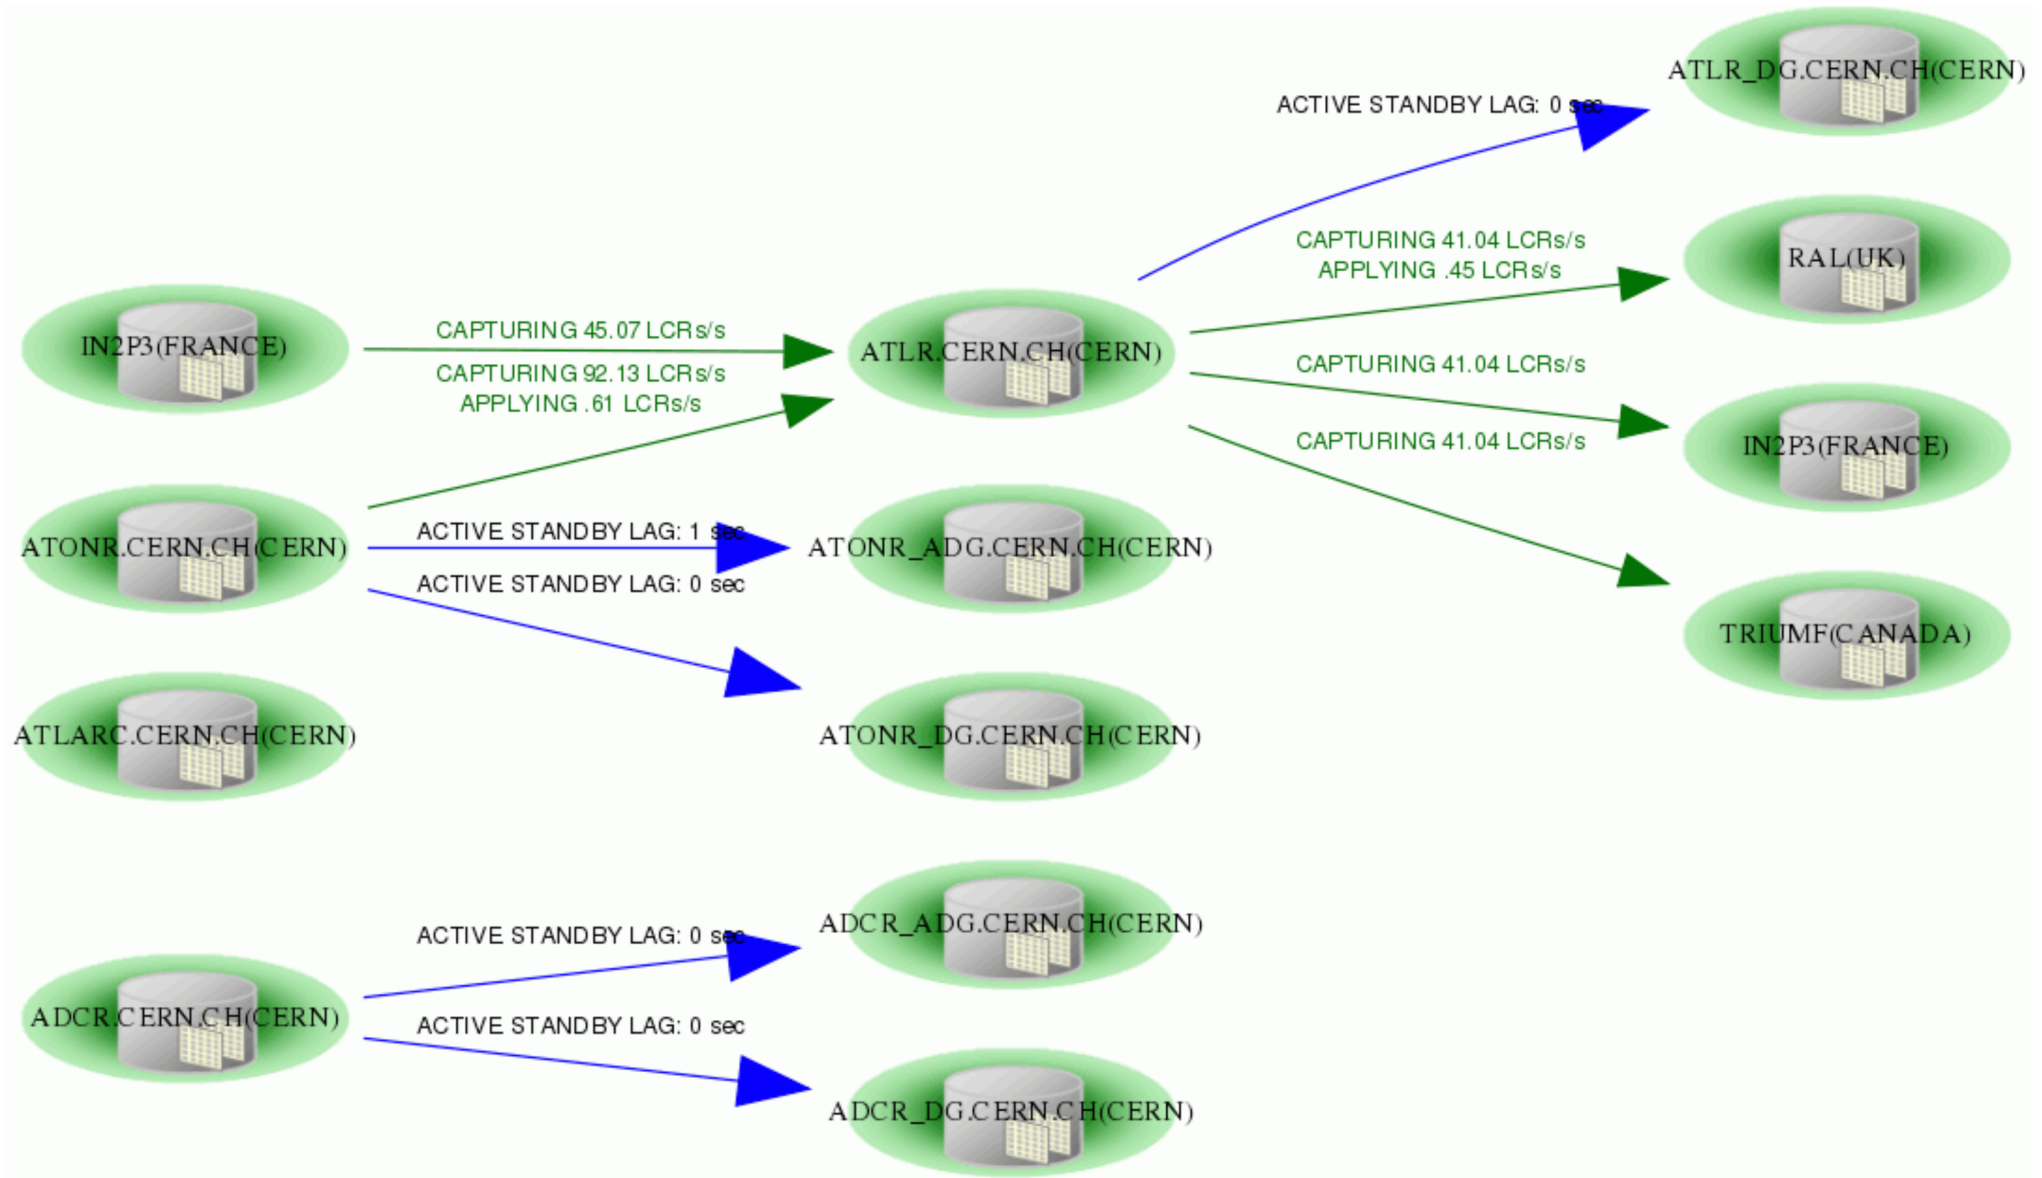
ATLR_DG.CERN.CH(CERN)

ACTIVE STANDBY LAG: 0 sec

CAPTURING 41.04 LCRs/s
APPLYING .45 LCRs/s

RAL(UK)

IN2P3(FRANCE)

CAPTURING 45.07 LCRs/s

ATLR.CERN.CH(CERN)

CAPTURING 92.13 LCRs/s
APPLYING .61 LCRs/s

CAPTURING 41.04 LCRs/s

IN2P3(FRANCE)

CAPTURING 41.04 LCRs/s

ATONR.CERN.CH(CERN)

ACTIVE STANDBY LAG: 1 sec

ATONR_ADG.CERN.CH(CERN)

ACTIVE STANDBY LAG: 0 sec

TRIUMF(CANADA)

ATLARC.CERN.CH(CERN)

ATONR_DG.CERN.CH(CERN)

ACTIVE STANDBY LAG: 0 sec

ADCR_ADG.CERN.CH(CERN)

ADCR.CERN.CH(CERN)

ACTIVE STANDBY LAG: 0 sec

ADCR_DG.CERN.CH(CERN)